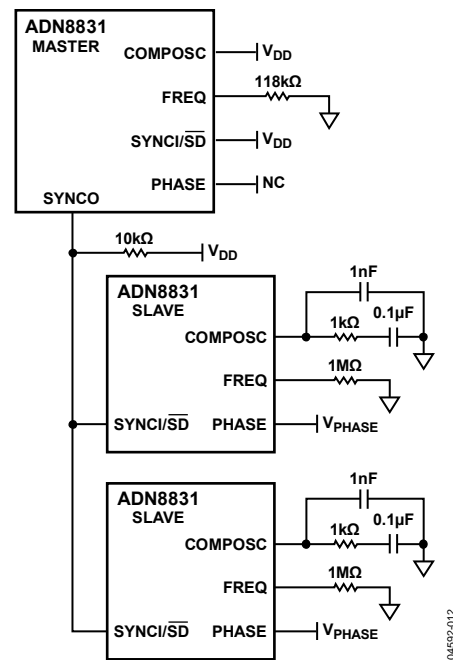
ADN8831 MASTER

COMPOSC
$V_{DD}$

FREQ
118kΩ

SYNCI/$\overline{SD}$
$V_{DD}$

PHASE
NC

SYNCO

10kΩ
$V_{DD}$

ADN8831 SLAVE

1nF
1kΩ
0.1µF
COMPOSC

FREQ
1MΩ

SYNCI/$\overline{SD}$
PHASE
$V_{PHASE}$

ADN8831 SLAVE

1nF
1kΩ
0.1µF
COMPOSC

FREQ
1MΩ

SYNCI/$\overline{SD}$
PHASE
$V_{PHASE}$

04582-012